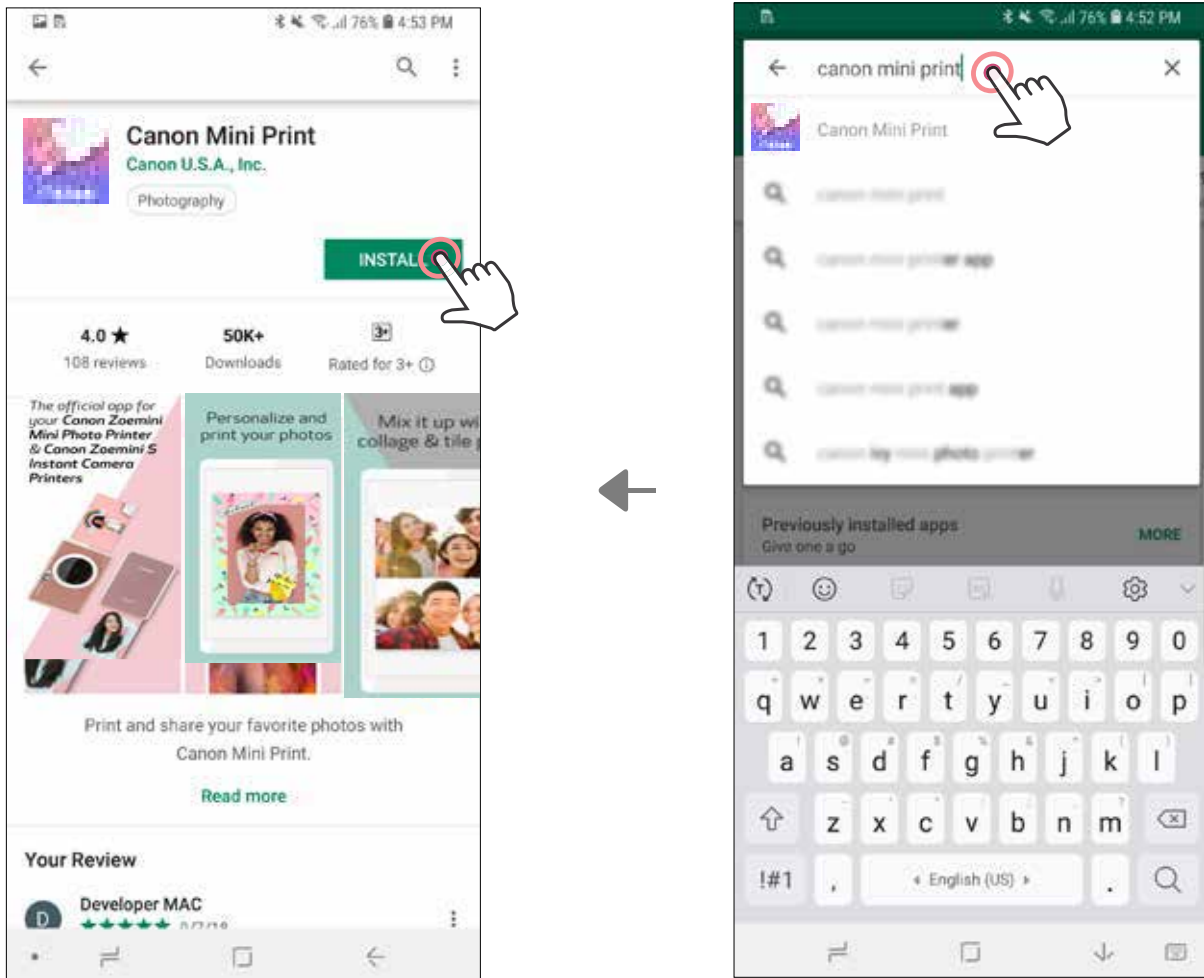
76% 4:53 PM

Canon Mini Print
Canon U.S.A., Inc.
Photography

INSTAL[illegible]

4.0 ★
108 reviews

50K+
Downloads

3+
Rated for 3+ ⓘ

The official app for your Canon Zoemini Mini Photo Printer & Canon Zoemini S Instant Camera Printers

Personalize and print your photos

Mix it up wi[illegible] collage & tile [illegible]

Print and share your favorite photos with Canon Mini Print.

Read more

Your Review

D Developer MAC
★★★★★ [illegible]

76% 4:52 PM

canon mini print

Canon Mini Print

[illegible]

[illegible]er app

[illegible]er

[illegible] app

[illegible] photo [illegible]er

Previously installed apps
Give one a go

MORE

1 2 3 4 5 6 7 8 9 0
q w e r t y u i o p
a s d f g h j k l
z x c v b n m
!#1 , English (US) .